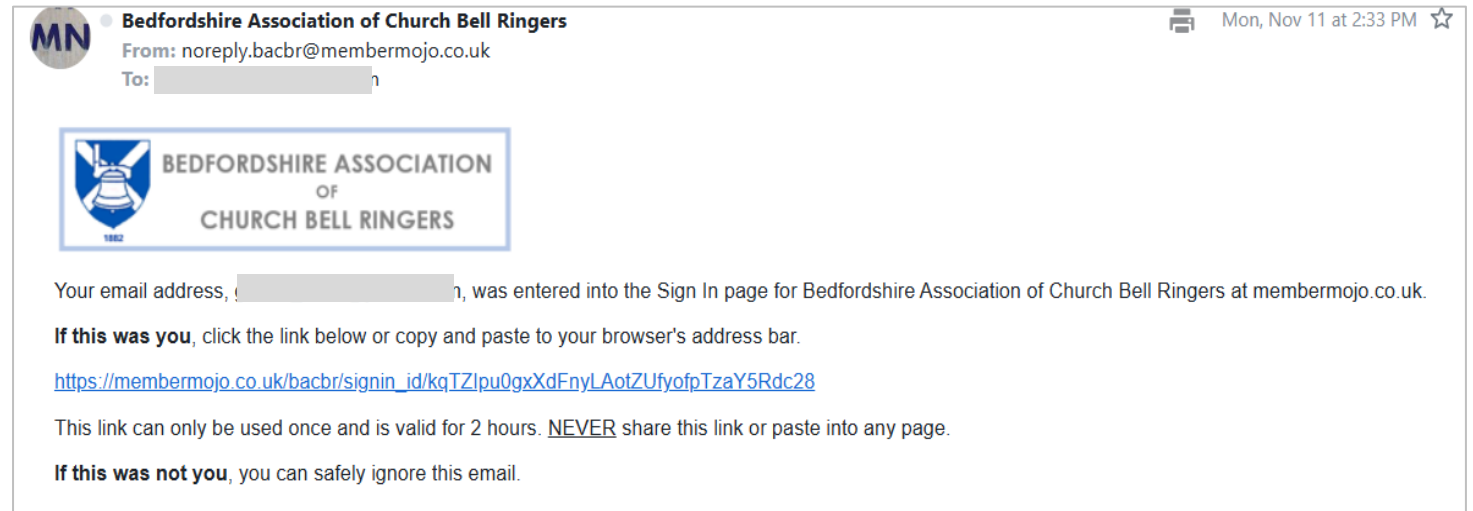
MN

Bedfordshire Association of Church Bell Ringers

From: noreply.bacbr@membermojo.co.uk

To: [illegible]n

Mon, Nov 11 at 2:33 PM

BEDFORDSHIRE ASSOCIATION OF CHURCH BELL RINGERS

1882

Your email address, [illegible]n, was entered into the Sign In page for Bedfordshire Association of Church Bell Ringers at membermojo.co.uk.

**If this was you**, click the link below or copy and paste to your browser's address bar.

https://membermojo.co.uk/bacbr/signin_id/kqTZIpu0gxXdFnyLAotZUfyofpTzaY5Rdc28

This link can only be used once and is valid for 2 hours. NEVER share this link or paste into any page.

**If this was not you**, you can safely ignore this email.